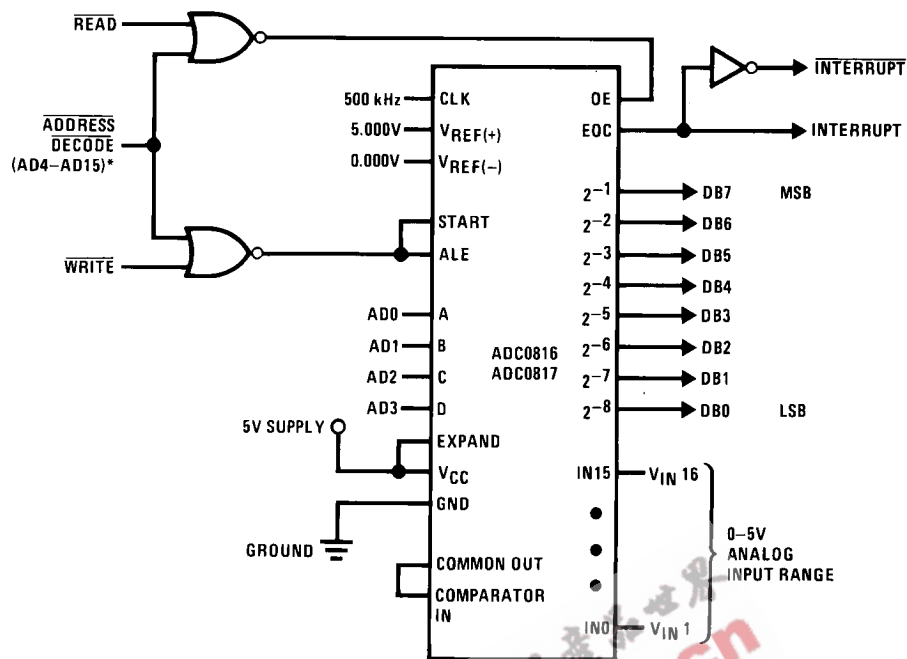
$\overline{READ}$

$\overline{ADDRESS}$ $\overline{DECODE}$ (AD4–AD15)*

$\overline{WRITE}$

500 kHz CLK

5.000V $V_{REF(+)}$

0.000V $V_{REF(-)}$

START

ALE

AD0 A

AD1 B

AD2 C

AD3 D

5V SUPPLY

EXPAND

$V_{CC}$

GND

GROUND

COMMON OUT

COMPARATOR IN

ADC0816
ADC0817

OE

EOC

$\overline{INTERRUPT}$

INTERRUPT

$2^{-1}$ DB7 MSB

$2^{-2}$ DB6

$2^{-3}$ DB5

$2^{-4}$ DB4

$2^{-5}$ DB3

$2^{-6}$ DB2

$2^{-7}$ DB1

$2^{-8}$ DB0 LSB

IN15 $V_{IN}$ 16

IN0 $V_{IN}$ 1

0–5V ANALOG INPUT RANGE